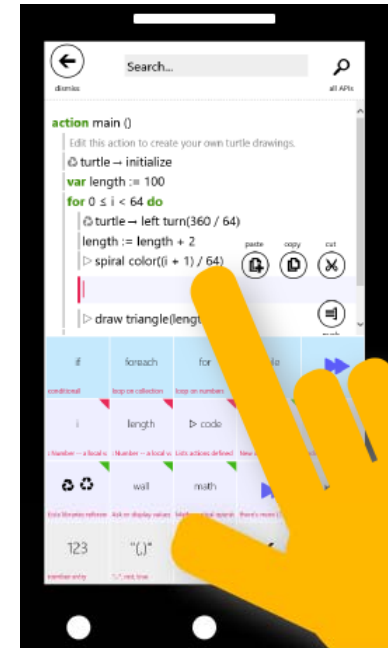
dismiss

Search...

all APIs

action main ()

Edit this action to create your own turtle drawings.

♲ turtle → initialize

var length := 100

for 0 ≤ i < 64 do

♲ turtle → left turn(360 / 64)

length := length + 2

▷ spiral color((i + 1) / 64)

paste

copy

cut

▷ draw triangle(lengt

push

if

conditional

foreach

loop on collection

for

loop on numbers

i

i Number -- a local v

length

length Number -- a local v

▷ code

Lists actions defined

♲ ♲

Extra libraries referen

wall

Ask or display values

math

Mathematical operati

there's more

123

number entry

"(,)"

"," , not, true